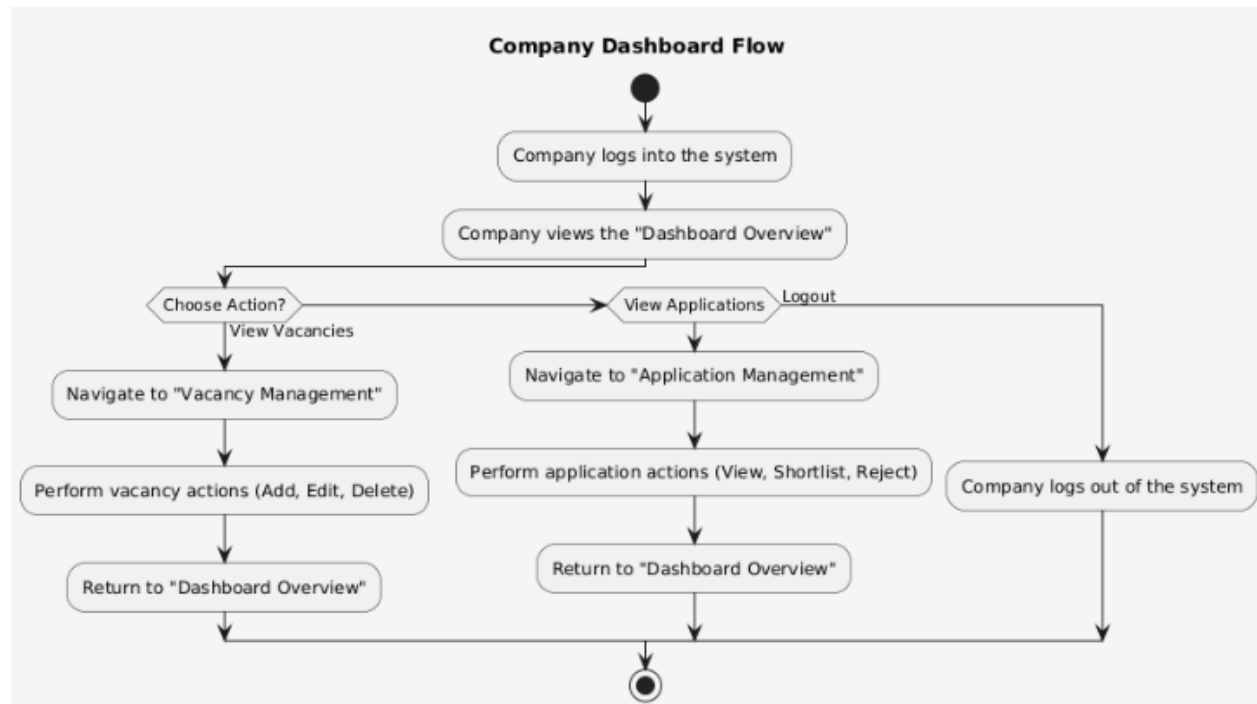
Company Dashboard Flow

Company logs into the system

Company views the "Dashboard Overview"

Choose Action?

View Vacancies

Navigate to "Vacancy Management"

Perform vacancy actions (Add, Edit, Delete)

Return to "Dashboard Overview"

View Applications

Navigate to "Application Management"

Perform application actions (View, Shortlist, Reject)

Return to "Dashboard Overview"

Logout

Company logs out of the system